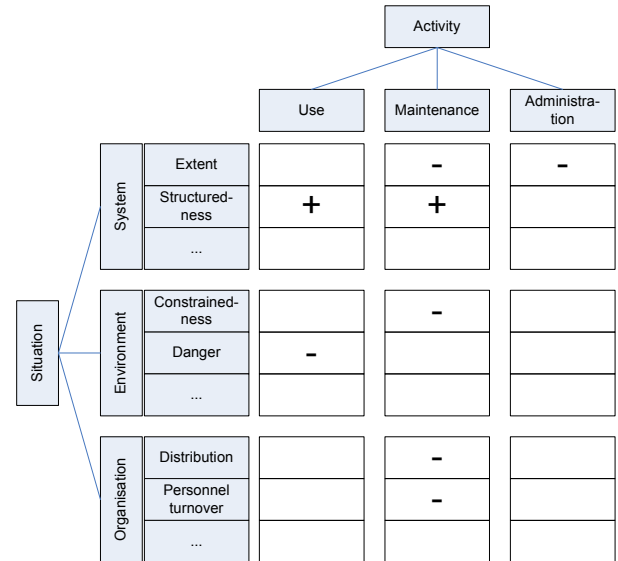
Activity

| Situation | | | Use | Maintenance | Administration |
|---|---|---|---|---|---|
| Situation | System | Extent | | - | - |
| | | Structuredness | + | + | |
| | | ... | | | |
| | Environment | Constrainedness | | - | |
| | | Danger | - | | |
| | | ... | | | |
| | Organisation | Distribution | | - | |
| | | Personnel turnover | | - | |
| | | ... | | | |